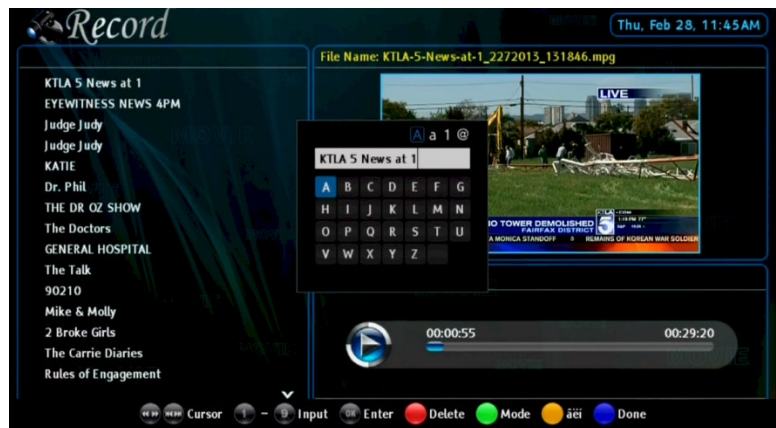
Record

Thu, Feb 28, 11:45AM

KTLA 5 News at 1
EYEWITNESS NEWS 4PM
Judge Judy
Judge Judy
KATIE
Dr. Phil
THE DR OZ SHOW
The Doctors
GENERAL HOSPITAL
The Talk
90210
Mike & Molly
2 Broke Girls
The Carrie Diaries
Rules of Engagement

File Name: KTLA-5-News-at-1_2272013_131846.mpg

LIVE
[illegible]O TOWER DEMOLISHED
FAIRFAX DISTRICT
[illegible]A MONICA STANDOFF
REMAINS OF KOREAN WAR SOLDIER

A a 1 @
KTLA 5 News at 1

| A | B | C | D | E | F | G |
|---|---|---|---|---|---|---|
| H | I | J | K | L | M | N |
| O | P | Q | R | S | T | U |
| V | W | X | Y | Z | | |

00:00:55
00:29:20

Cursor 1 – 9 Input OK Enter Delete Mode âëï Done